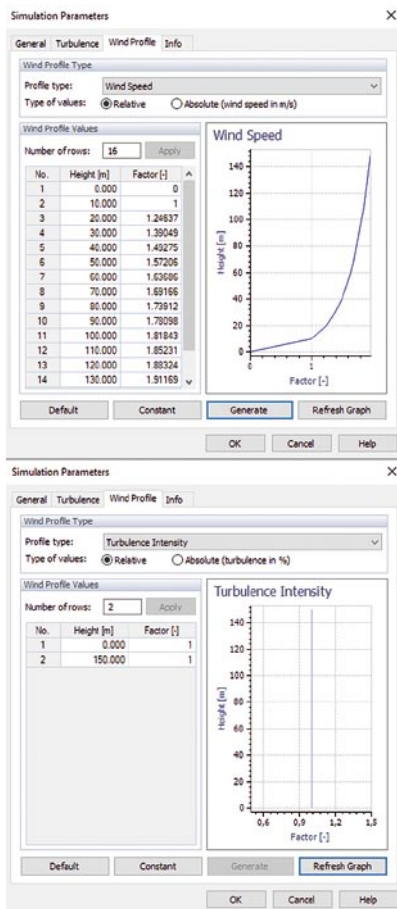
Simulation Parameters ×

General Turbulence Wind Profile Info

Wind Profile Type

Profile type: Wind Speed

Type of values: Relative Absolute (wind speed in m/s)

Wind Profile Values

Number of rows: 16 Apply

| No. | Height [m] | Factor [-] |
|---|---|---|
| 1 | 0.000 | 0 |
| 2 | 10.000 | 1 |
| 3 | 20.000 | 1.24537 |
| 4 | 30.000 | 1.39049 |
| 5 | 40.000 | 1.49275 |
| 6 | 50.000 | 1.57206 |
| 7 | 60.000 | 1.63686 |
| 8 | 70.000 | 1.69166 |
| 9 | 80.000 | 1.73912 |
| 10 | 90.000 | 1.78098 |
| 11 | 100.000 | 1.81843 |
| 12 | 110.000 | 1.85231 |
| 13 | 120.000 | 1.88324 |
| 14 | 130.000 | 1.91169 |

Wind Speed

140 120 100 80 60 40 20 0

Height [m]

0 1

Factor [-]

Default Constant Generate Refresh Graph

OK Cancel Help

Simulation Parameters ×

General Turbulence Wind Profile Info

Wind Profile Type

Profile type: Turbulence Intensity

Type of values: Relative Absolute (turbulence in %)

Wind Profile Values

Number of rows: 2 Apply

| No. | Height [m] | Factor [-] |
|---|---|---|
| 1 | 0.000 | 1 |
| 2 | 150.000 | 1 |

Turbulence Intensity

140 120 100 80 60 40 20 0

Height [m]

0,6 0,9 1,2 1,5

Factor [-]

Default Constant Generate Refresh Graph

OK Cancel Help